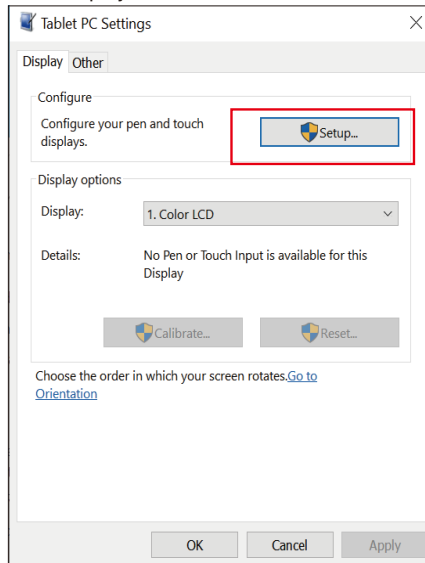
Tablet PC Settings

Display Other

Configure

Configure your pen and touch displays.

Setup...

Display options

Display: 1. Color LCD

Details: No Pen or Touch Input is available for this Display

Calibrate...

Reset...

Choose the order in which your screen rotates.Go to Orientation

OK Cancel Apply